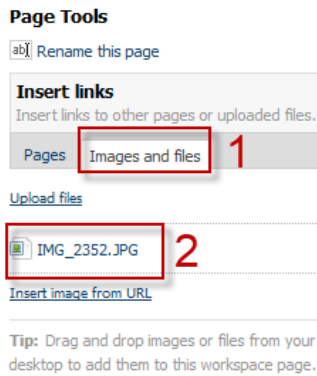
Page Tools

ab| Rename this page

Insert links

Insert links to other pages or uploaded files.

Pages Images and files 1

Upload files

IMG_2352.JPG 2

Insert image from URL

Tip: Drag and drop images or files from your desktop to add them to this workspace page.